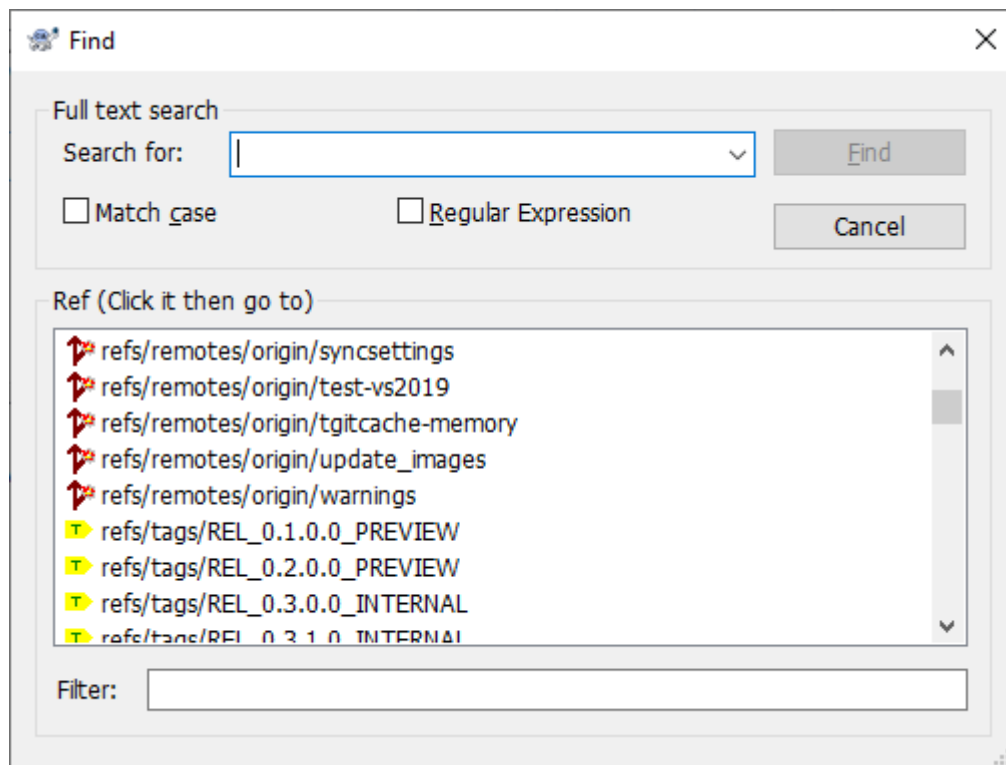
Find

Full text search

Search for:

Find

Match case

Regular Expression

Cancel

Ref (Click it then go to)

refs/remotes/origin/syncsettings
refs/remotes/origin/test-vs2019
refs/remotes/origin/tgitcache-memory
refs/remotes/origin/update_images
refs/remotes/origin/warnings
T refs/tags/REL_0.1.0.0_PREVIEW
T refs/tags/REL_0.2.0.0_PREVIEW
T refs/tags/REL_0.3.0.0_INTERNAL
T refs/tags/REL_0.3.1.0_INTERNAL

Filter: